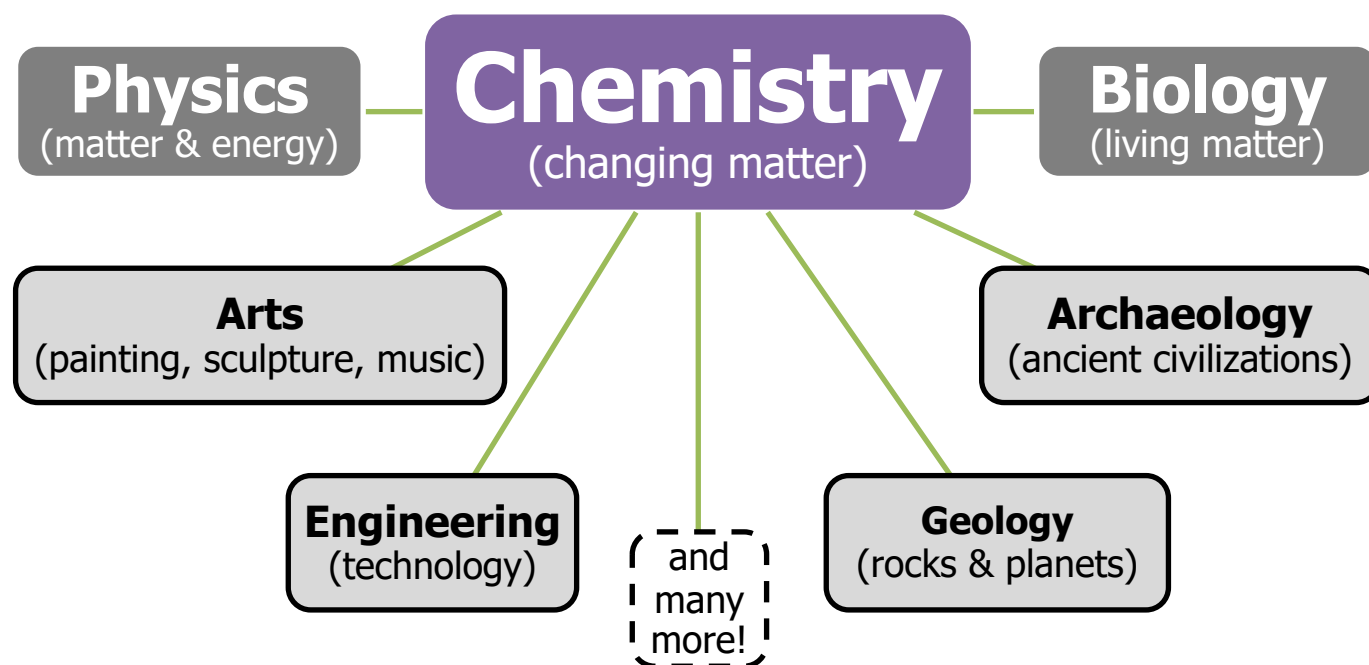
Physics
(matter & energy)

Chemistry
(changing matter)

Biology
(living matter)

Arts
(painting, sculpture, music)

Archaeology
(ancient civilizations)

Engineering
(technology)

and many more!

Geology
(rocks & planets)